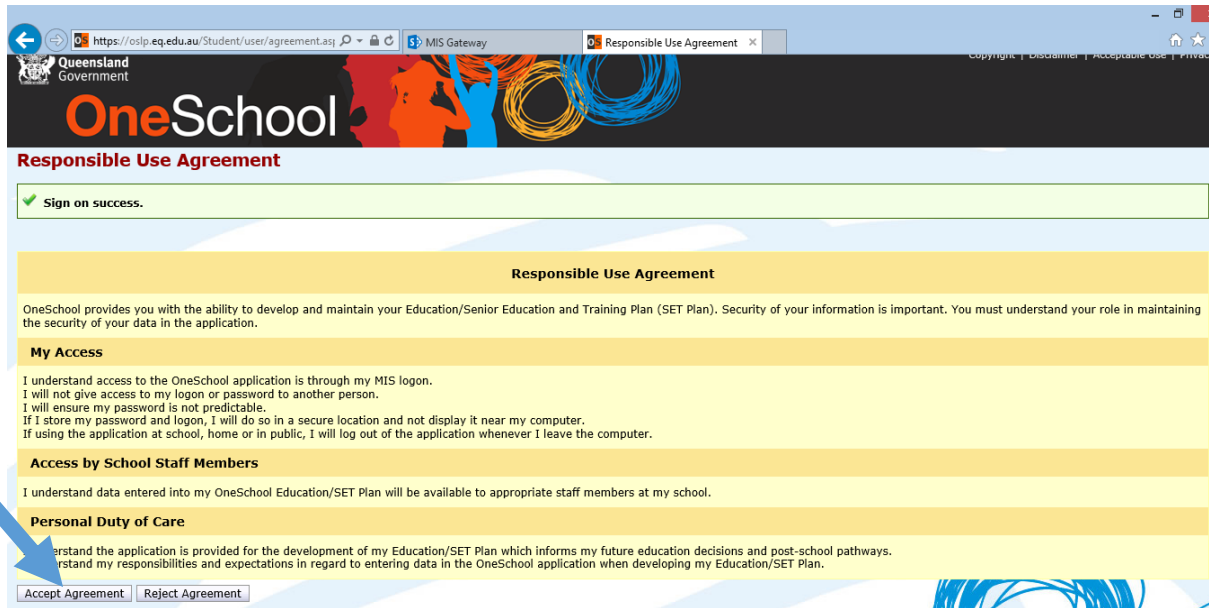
https://oslp.eq.edu.au/Student/user/agreement.as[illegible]
MIS Gateway
Responsible Use Agreement

Queensland Government
Copyright | Disclaimer | Acceptable Use | Privac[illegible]

OneSchool

Responsible Use Agreement

Sign on success.

Responsible Use Agreement

OneSchool provides you with the ability to develop and maintain your Education/Senior Education and Training Plan (SET Plan). Security of your information is important. You must understand your role in maintaining the security of your data in the application.

My Access

I understand access to the OneSchool application is through my MIS logon.
I will not give access to my logon or password to another person.
I will ensure my password is not predictable.
If I store my password and logon, I will do so in a secure location and not display it near my computer.
If using the application at school, home or in public, I will log out of the application whenever I leave the computer.

Access by School Staff Members

I understand data entered into my OneSchool Education/SET Plan will be available to appropriate staff members at my school.

Personal Duty of Care

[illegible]erstand the application is provided for the development of my Education/SET Plan which informs my future education decisions and post-school pathways.
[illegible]erstand my responsibilities and expectations in regard to entering data in the OneSchool application when developing my Education/SET Plan.

Accept Agreement
Reject Agreement